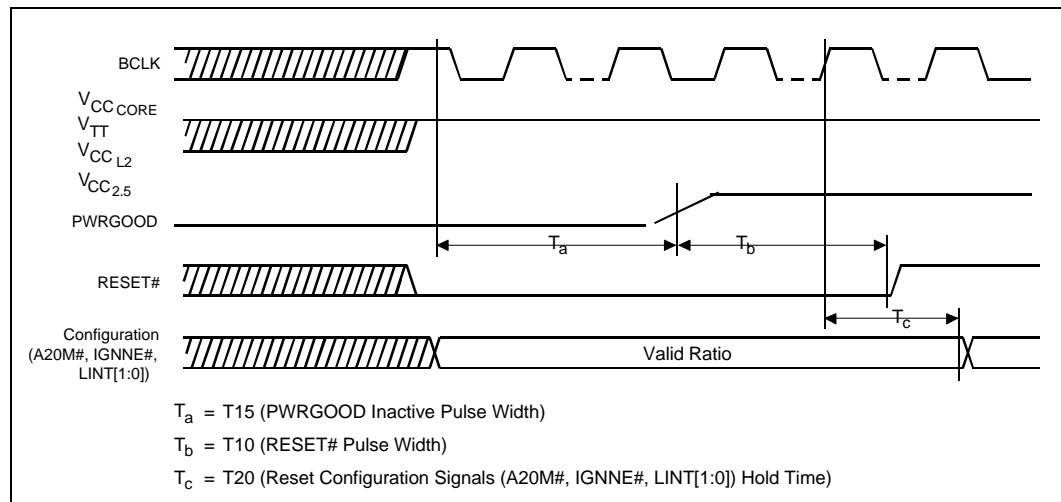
BCLK

$V_{CC_{CORE}}$
$V_{TT}$
$V_{CC_{L2}}$
$V_{CC_{2.5}}$

PWRGOOD

$T_a$

$T_b$

RESET#

$T_c$

Configuration (A20M#, IGNNE#, LINT[1:0])

Valid Ratio

$T_a$ = T15 (PWRGOOD Inactive Pulse Width)

$T_b$ = T10 (RESET# Pulse Width)

$T_c$ = T20 (Reset Configuration Signals (A20M#, IGNNE#, LINT[1:0]) Hold Time)